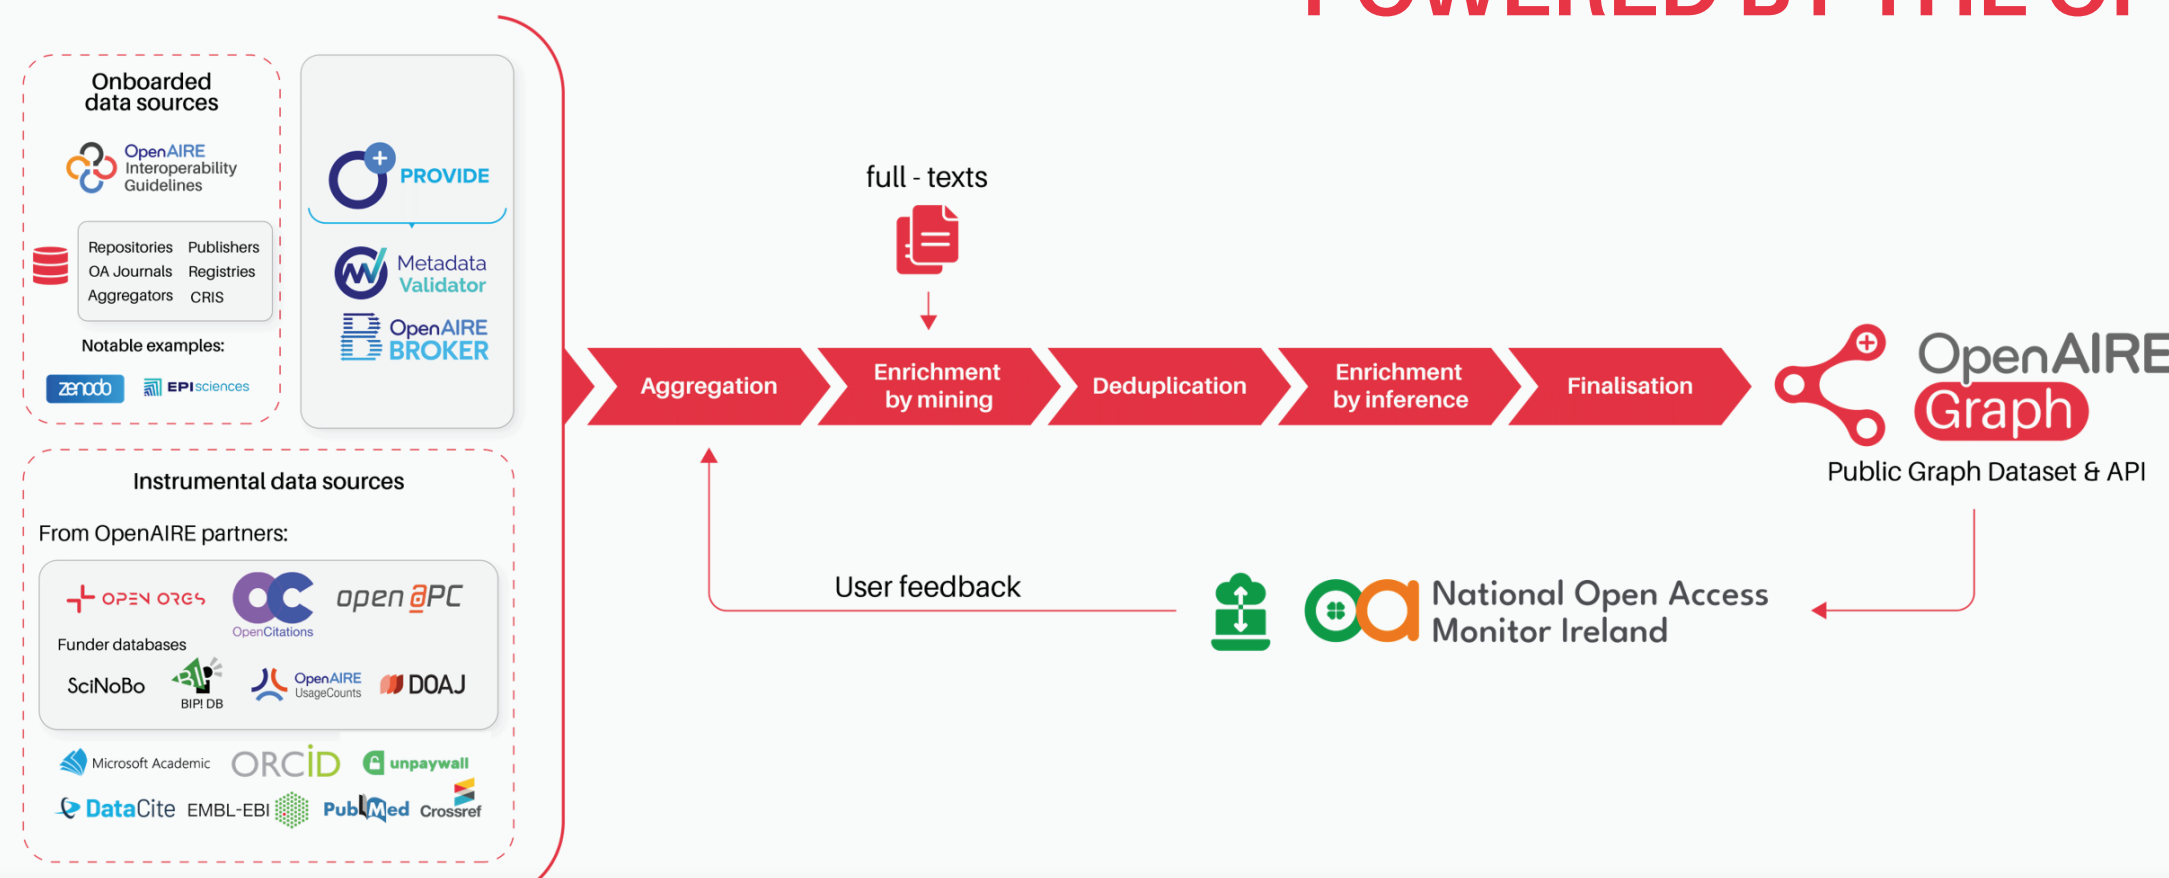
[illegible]

Onboarded data sources

OpenAIRE Interoperability Guidelines

Repositories Publishers
OA Journals Registries
Aggregators CRIS

Notable examples:

zenodo EPIsciences

PROVIDE

Metadata Validator

OpenAIRE BROKER

Instrumental data sources

From OpenAIRE partners:

OPEN ORGS OpenCitations open APC

Funder databases

SciNoBo BIP! DB OpenAIRE UsageCounts DOAJ

Microsoft Academic ORCID unpaywall

DataCite EMBL-EBI PubMed Crossref

full - texts

Aggregation

Enrichment by mining

Deduplication

Enrichment by inference

Finalisation

OpenAIRE Graph

Public Graph Dataset & API

User feedback

National Open Access Monitor Ireland